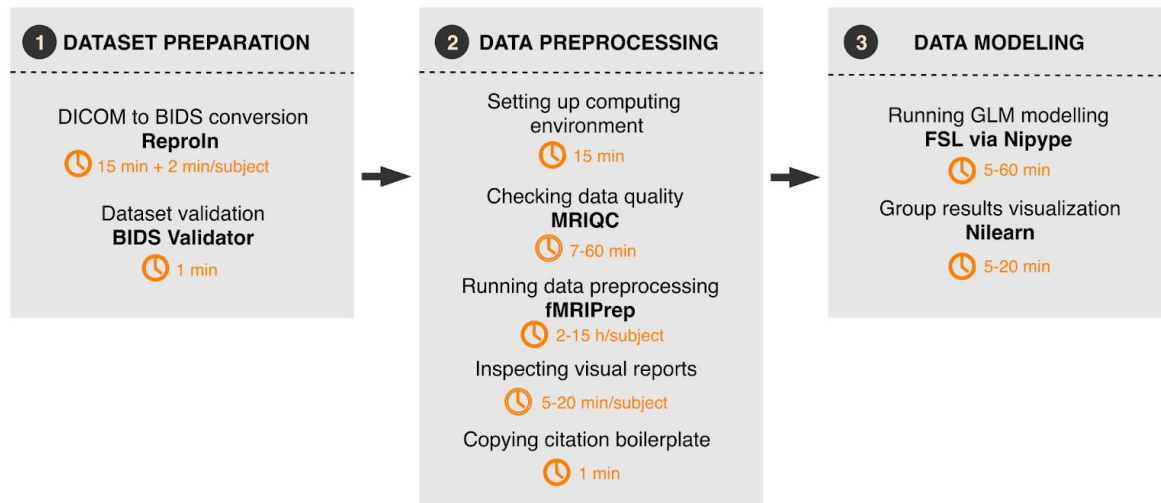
1 DATASET PREPARATION

DICOM to BIDS conversion
**ReproIn**
15 min + 2 min/subject

Dataset validation
**BIDS Validator**
1 min

2 DATA PREPROCESSING

Setting up computing environment
15 min

Checking data quality
**MRIQC**
7-60 min

Running data preprocessing
**fMRIPrep**
2-15 h/subject

Inspecting visual reports
5-20 min/subject

Copying citation boilerplate
1 min

3 DATA MODELING

Running GLM modelling
**FSL via Nipype**
5-60 min

Group results visualization
**Nilearn**
5-20 min